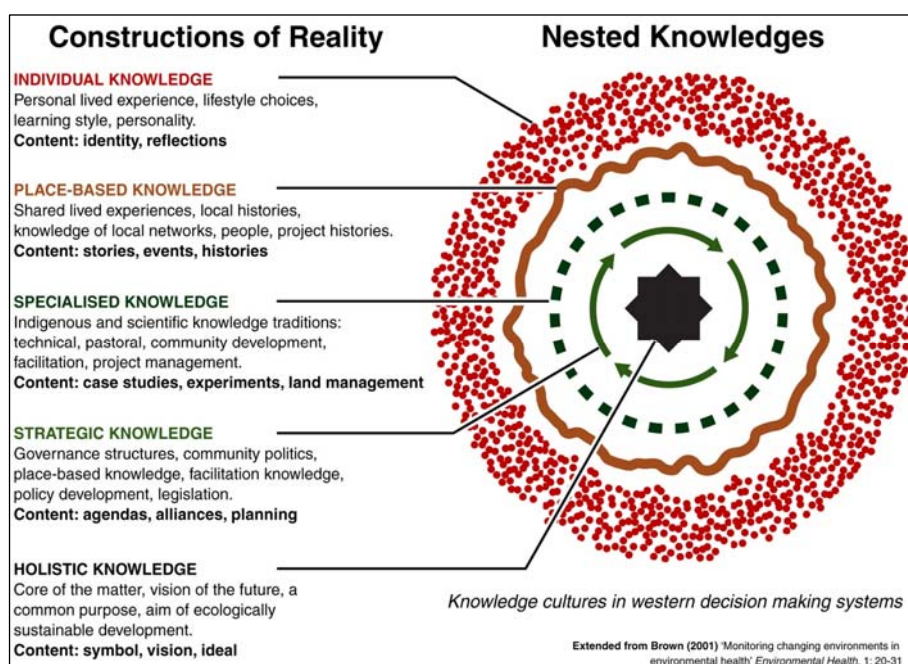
Constructions of Reality

Nested Knowledges

INDIVIDUAL KNOWLEDGE
Personal lived experience, lifestyle choices, learning style, personality.
Content: identity, reflections

PLACE-BASED KNOWLEDGE
Shared lived experiences, local histories, knowledge of local networks, people, project histories.
Content: stories, events, histories

SPECIALISED KNOWLEDGE
Indigenous and scientific knowledge traditions: technical, pastoral, community development, facilitation, project management.
Content: case studies, experiments, land management

STRATEGIC KNOWLEDGE
Governance structures, community politics, place-based knowledge, facilitation knowledge, policy development, legislation.
Content: agendas, alliances, planning

HOLISTIC KNOWLEDGE
Core of the matter, vision of the future, a common purpose, aim of ecologically sustainable development.
Content: symbol, vision, ideal

Knowledge cultures in western decision making systems

Extended from Brown (2001) 'Monitoring changing environments in environmental health' Environmental Health, 1: 20-31